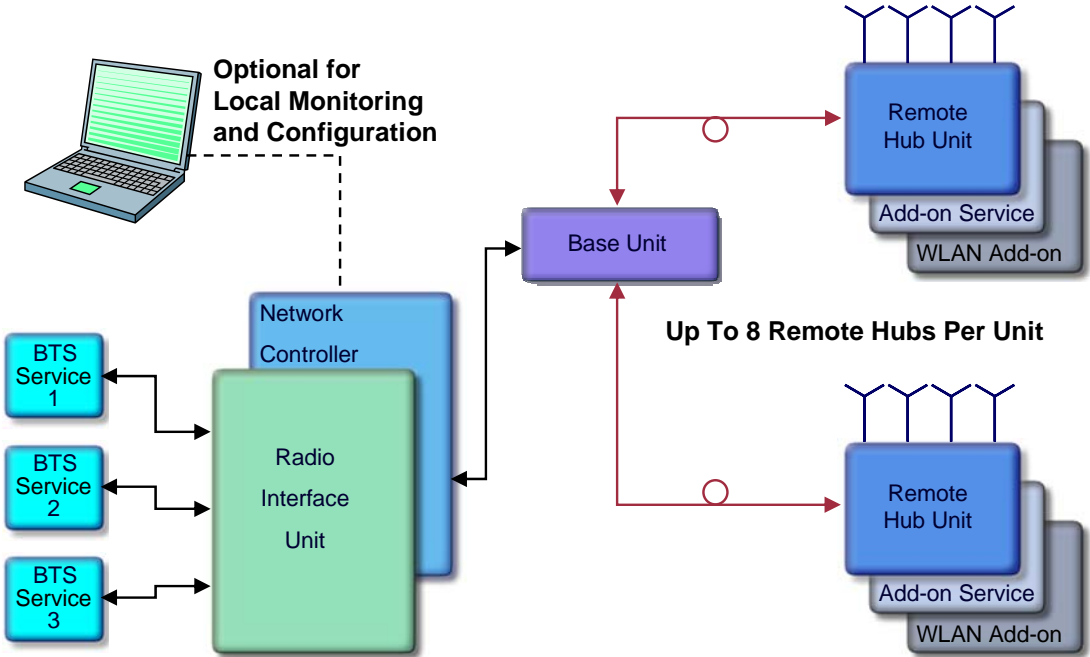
Optional for Local Monitoring and Configuration

Remote Hub Unit

Add-on Service

WLAN Add-on

Base Unit

Up To 8 Remote Hubs Per Unit

Network Controller

BTS Service 1

BTS Service 2

BTS Service 3

Radio Interface Unit

Remote Hub Unit

Add-on Service

WLAN Add-on